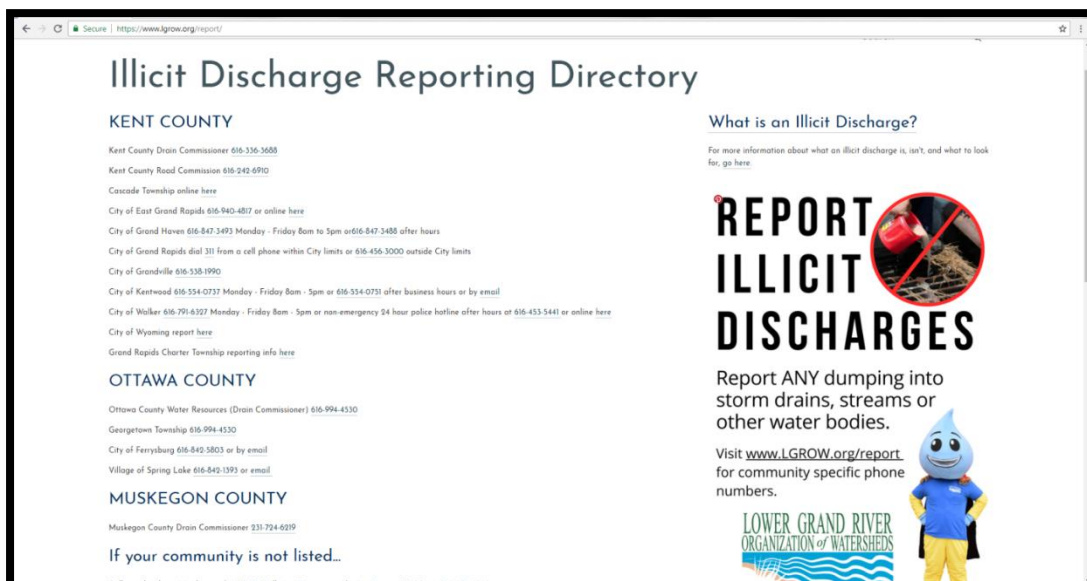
Secure | https://www.lgrow.org/report/

Illicit Discharge Reporting Directory

KENT COUNTY

Kent County Drain Commissioner 616-336-3688

Kent County Road Commission 616-242-6910

Cascade Township online here

City of East Grand Rapids 616-940-4817 or online here

City of Grand Haven 616-847-3493 Monday - Friday 8am to 5pm or616-847-3488 after hours

City of Grand Rapids dial 311 from a cell phone within City limits or 616-456-3000 outside City limits

City of Grandville 616-538-1990

City of Kentwood 616-554-0737 Monday - Friday 8am - 5pm or 616-554-0751 after business hours or by email

City of Walker 616-791-6327 Monday - Friday 8am - 5pm or non-emergency 24 hour police hotline after hours at 616-453-5441 or online here

City of Wyoming report here

Grand Rapids Charter Township reporting info here

OTTAWA COUNTY

Ottawa County Water Resources (Drain Commissioner) 616-994-4530

Georgetown Township 616-994-4530

City of Ferrysburg 616-842-5803 or by email

Village of Spring Lake 616-842-1393 or email

MUSKEGON COUNTY

Muskegon County Drain Commissioner 231-724-6219

If your community is not listed...

What is an Illicit Discharge?

For more information about what an illicit discharge is, isn't, and what to look for, go here

REPORT ILLICIT DISCHARGES

Report ANY dumping into storm drains, streams or other water bodies.

Visit www.LGROW.org/report for community specific phone numbers.

LOWER GRAND RIVER ORGANIZATION of WATERSHEDS